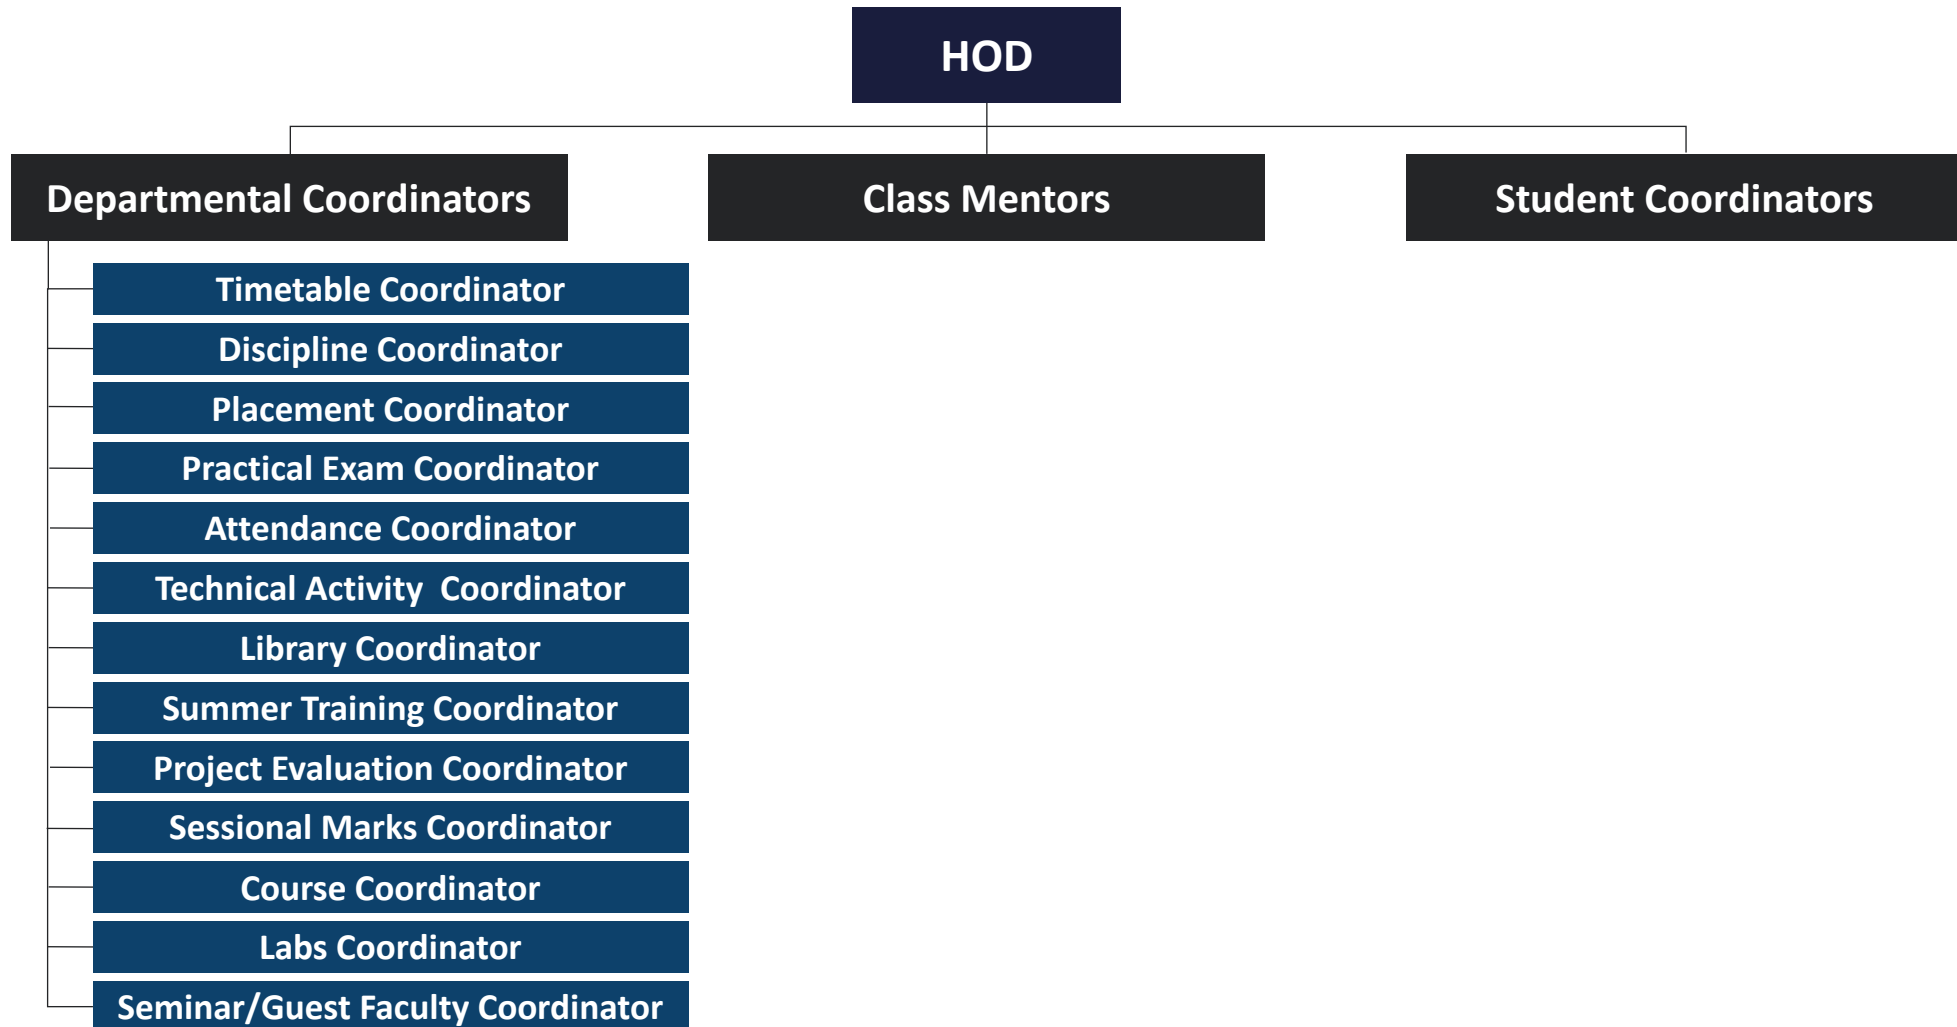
HOD

Departmental Coordinators

Class Mentors

Student Coordinators

Timetable Coordinator

Discipline Coordinator

Placement Coordinator

Practical Exam Coordinator

Attendance Coordinator

Technical Activity Coordinator

Library Coordinator

Summer Training Coordinator

Project Evaluation Coordinator

Sessional Marks Coordinator

Course Coordinator

Labs Coordinator

Seminar/Guest Faculty Coordinator